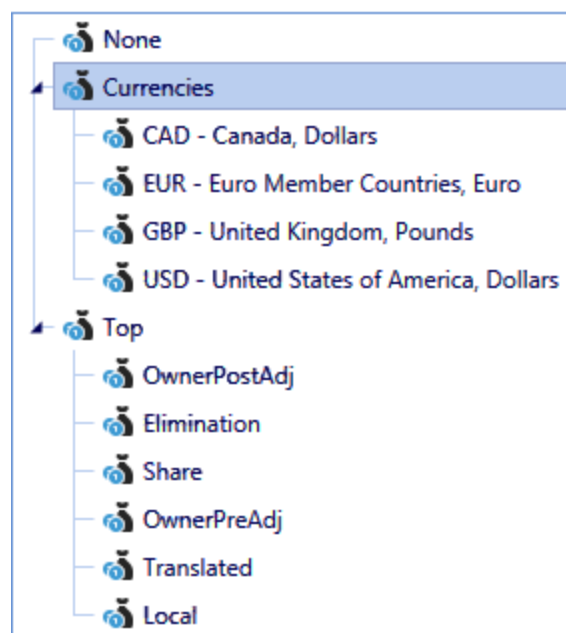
None
Currencies
CAD - Canada, Dollars
EUR - Euro Member Countries, Euro
GBP - United Kingdom, Pounds
USD - United States of America, Dollars
Top
OwnerPostAdj
Elimination
Share
OwnerPreAdj
Translated
Local